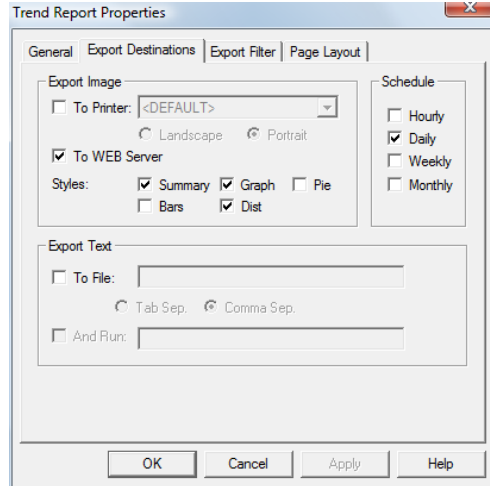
Trend Report Properties

General | Export Destinations | Export Filter | Page Layout

Export Image

To Printer: <DEFAULT>

Landscape  Portrait

To WEB Server

Styles: Summary  Graph  Pie
Bars  Dist

Schedule

Hourly
Daily
Weekly
Monthly

Export Text

To File:

Tab Sep.  Comma Sep.

And Run:

OK  Cancel  Apply  Help